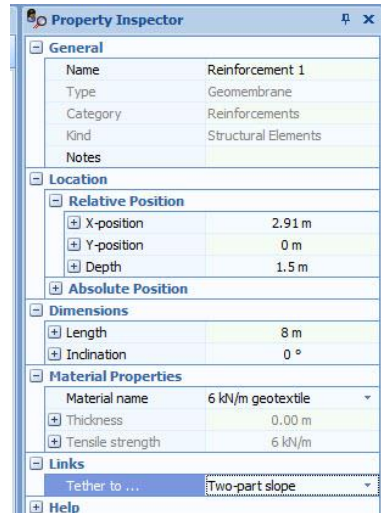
Property Inspector

General

| Name | Reinforcement 1 |
|---|---|
| Type | Geomembrane |
| Category | Reinforcements |
| Kind | Structural Elements |
| Notes | |

Location

Relative Position

| X-position | 2.91 m |
|---|---|
| Y-position | 0 m |
| Depth | 1.5 m |

Absolute Position

Dimensions

| Length | 8 m |
|---|---|
| Inclination | 0 ° |

Material Properties

| Material name | 6 kN/m geotextile |
|---|---|
| Thickness | 0.00 m |
| Tensile strength | 6 kN/m |

Links

| Tether to ... | Two-part slope |
|---|---|

Help